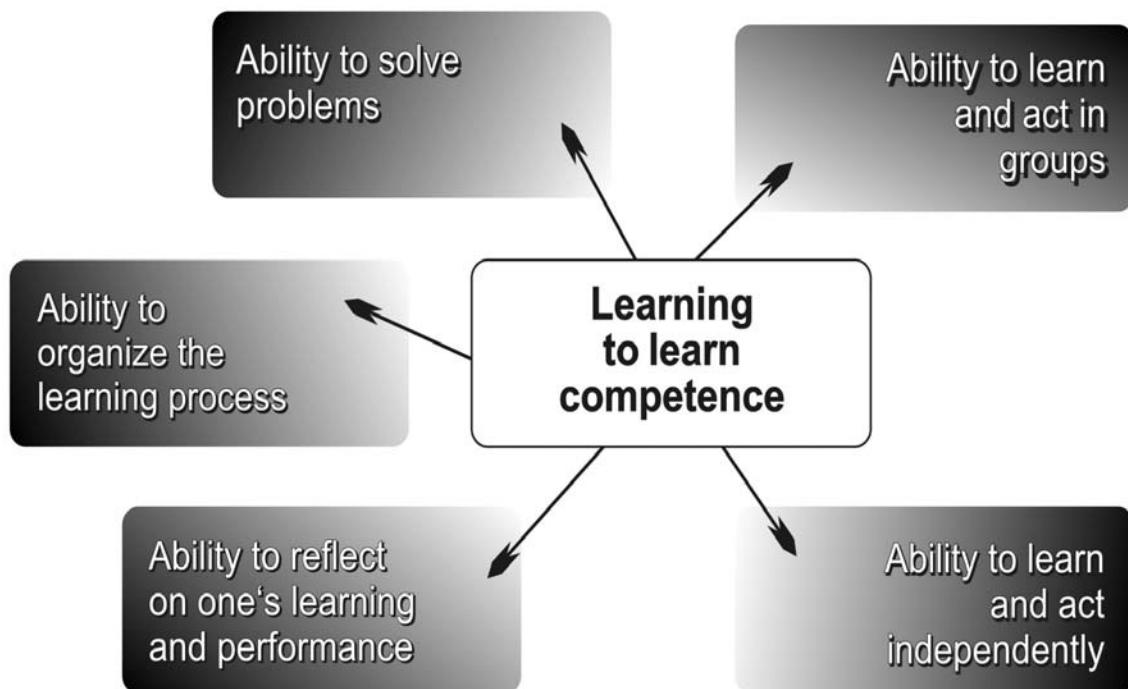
Ability to solve problems

Ability to learn and act in groups

Ability to organize the learning process

Learning to learn competence

Ability to reflect on one‘s learning and performance

Ability to learn and act independently